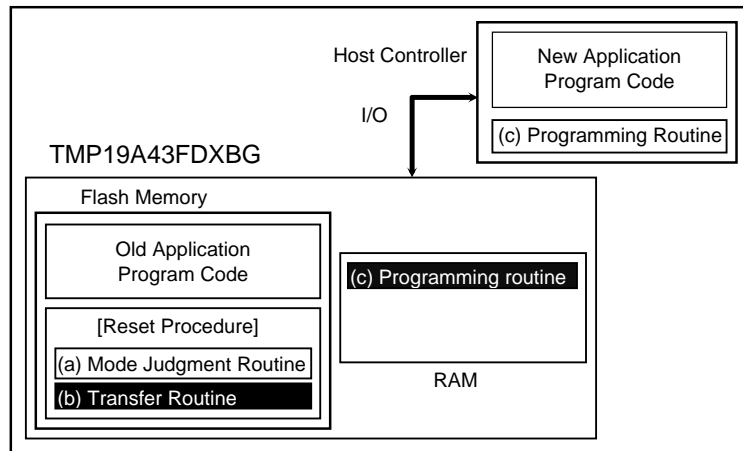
Host Controller

New Application Program Code

(c) Programming Routine

I/O

TMP19A43FDXBG

Flash Memory

Old Application Program Code

[Reset Procedure]

(a) Mode Judgment Routine

(b) Transfer Routine

(c) Programming routine

RAM